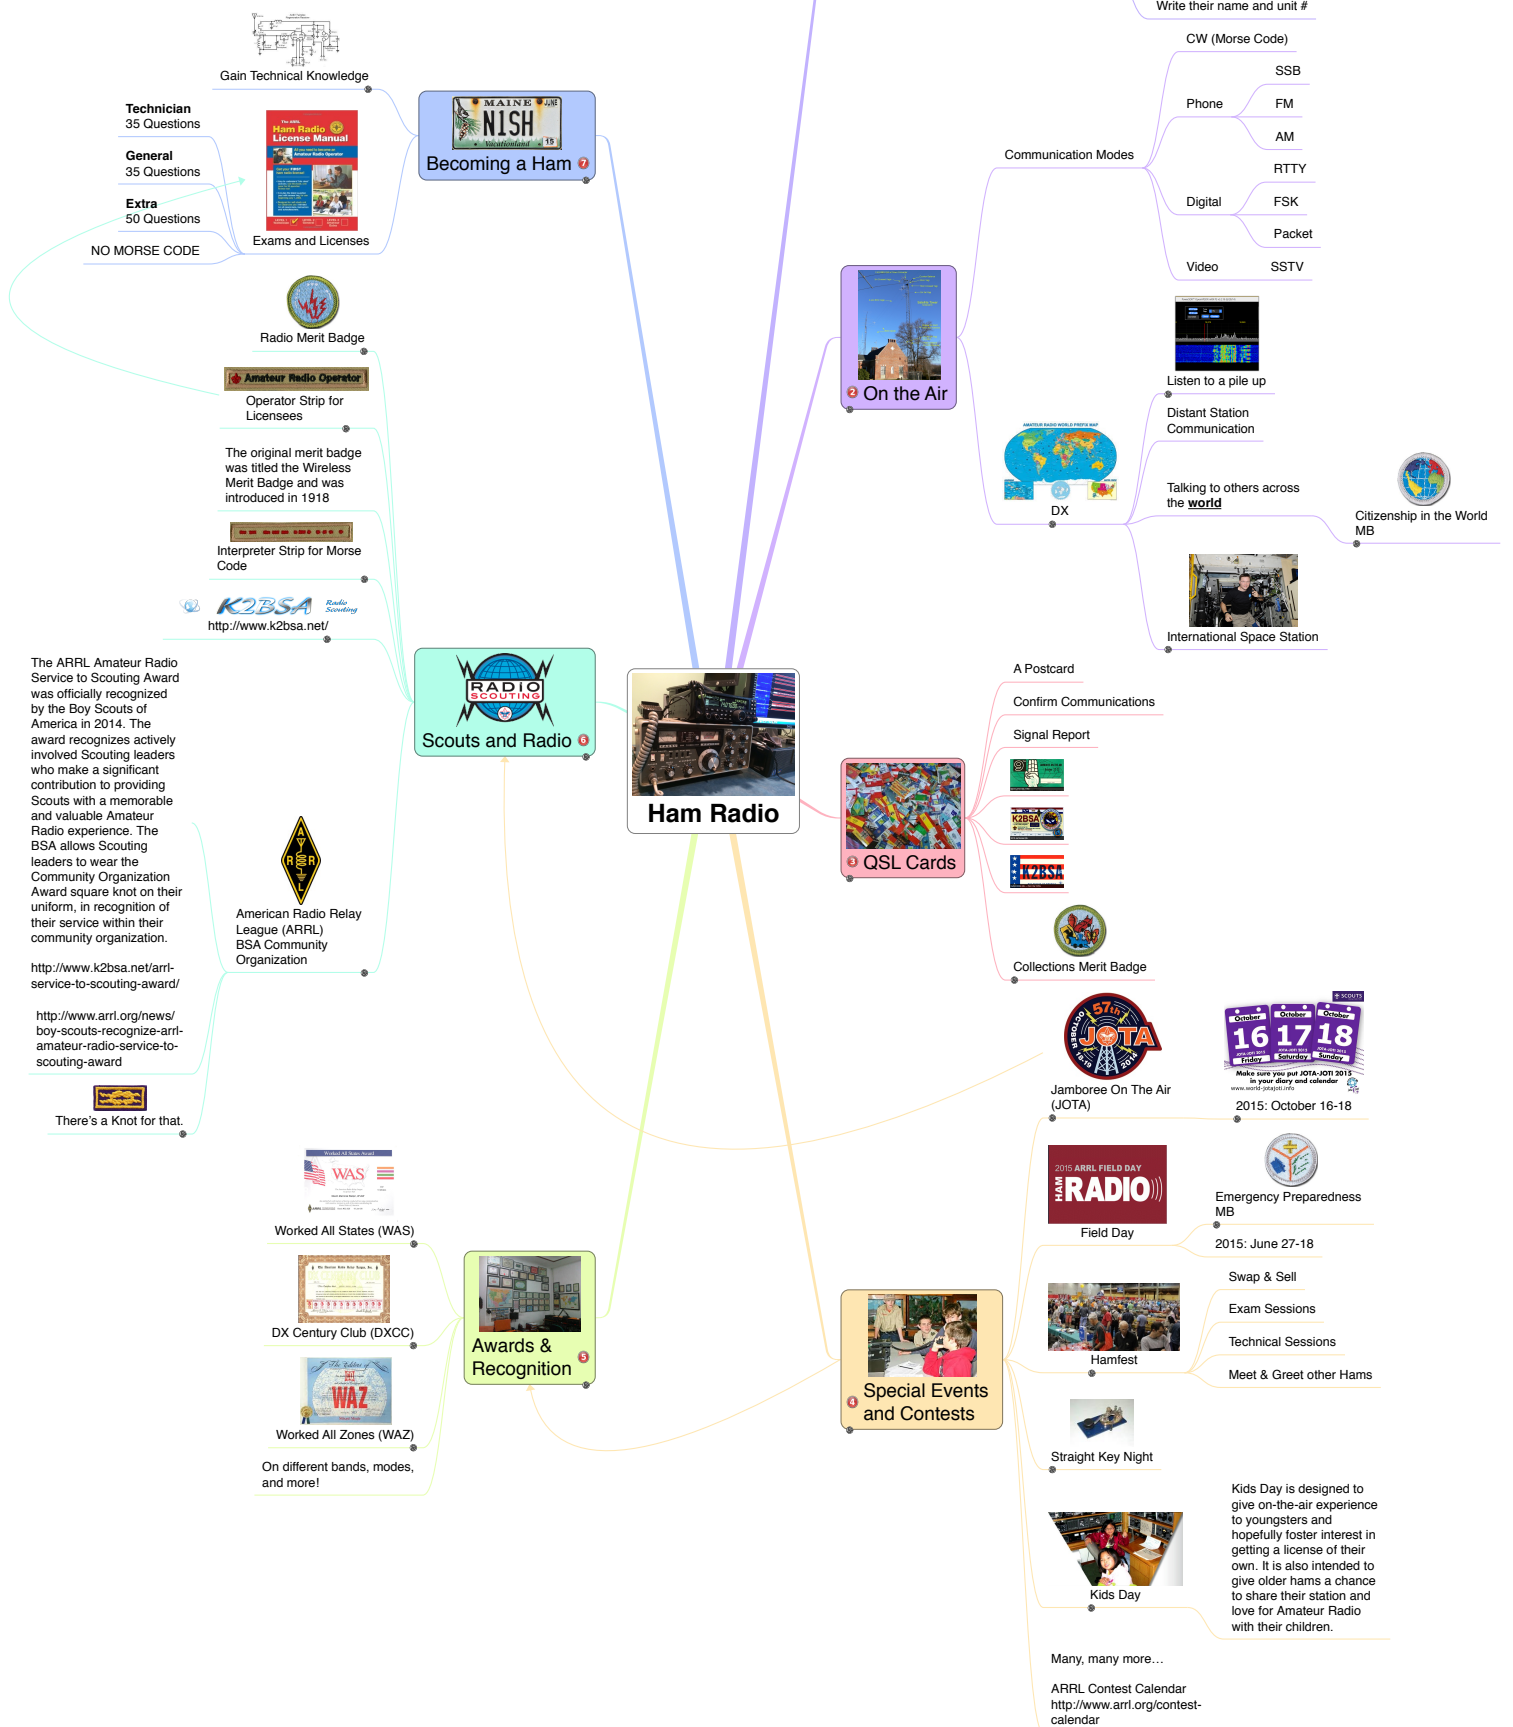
Ham Radio

Becoming a Ham 7

MAINE JUNE N1SH Vacationland 15

Gain Technical Knowledge

Exams and Licenses

The ARRL Ham Radio License Manual

Technician
35 Questions

General
35 Questions

Extra
50 Questions

NO MORSE CODE

Scouts and Radio 6

RADIO SCOUTING

Radio Merit Badge

Amateur Radio Operator

Operator Strip for Licensees

The original merit badge was titled the Wireless Merit Badge and was introduced in 1918

Interpreter Strip for Morse Code

K2BSA Radio Scouting

http://www.k2bsa.net/

American Radio Relay League (ARRL) BSA Community Organization

The ARRL Amateur Radio Service to Scouting Award was officially recognized by the Boy Scouts of America in 2014. The award recognizes actively involved Scouting leaders who make a significant contribution to providing Scouts with a memorable and valuable Amateur Radio experience. The BSA allows Scouting leaders to wear the Community Organization Award square knot on their uniform, in recognition of their service within their community organization.

http://www.k2bsa.net/arrl-service-to-scouting-award/

http://www.arrl.org/news/boy-scouts-recognize-arrl-amateur-radio-service-to-scouting-award

There's a Knot for that.

Awards & Recognition 5

Worked All States (WAS)

DX Century Club (DXCC)

Worked All Zones (WAZ)

On different bands, modes, and more!

On the Air 2

Write their name and unit #

Communication Modes

CW (Morse Code)

Phone

SSB

FM

AM

Digital

RTTY

FSK

Packet

Video

SSTV

DX

Listen to a pile up

Distant Station Communication

Talking to others across the world

Citizenship in the World MB

International Space Station

QSL Cards 3

A Postcard

Confirm Communications

Signal Report

K2BSA

Collections Merit Badge

Special Events and Contests 4

Jamboree On The Air (JOTA)

57th JOTA October 18-19 2014

October 16 Friday October 17 Saturday October 18 Sunday

Make sure you put JOTA-JOTI 2015 in your diary and calendar

2015: October 16-18

2015 ARRL FIELD DAY HAM RADIO

Field Day

Emergency Preparedness MB

2015: June 27-18

Hamfest

Swap & Sell

Exam Sessions

Technical Sessions

Meet & Greet other Hams

Straight Key Night

Kids Day

Kids Day is designed to give on-the-air experience to youngsters and hopefully foster interest in getting a license of their own. It is also intended to give older hams a chance to share their station and love for Amateur Radio with their children.

Many, many more…

ARRL Contest Calendar
http://www.arrl.org/contest-calendar